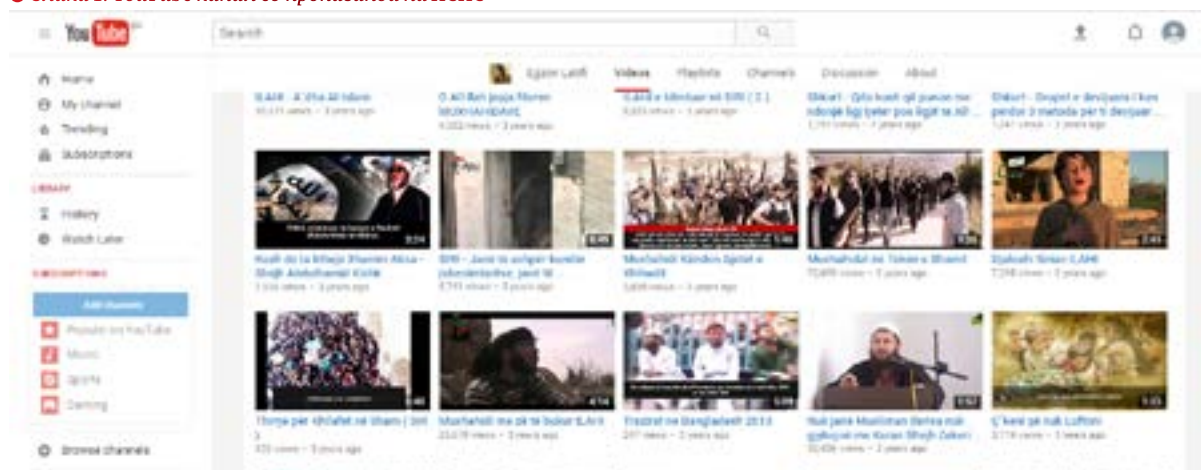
© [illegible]

YouTube

Search

Home
My channel
Trending
Subscriptions

LIBRARY
History
Watch Later

SUBSCRIPTIONS
Add channels
Popular on YouTube
Music
Sports
Gaming

Browse channels

Egzon Latifi Videos Playlists Channels Discussion About

ILAHI - A'sha Al Islam
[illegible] views • 3 years ago

O Allah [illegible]
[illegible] views • 3 years ago

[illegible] SIRI ( 2 )
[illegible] views • 3 years ago

Shkurt - Qito kush gil punon nor ndonje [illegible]
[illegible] views • 3 years ago

Shkurt - Dogjet e devijuara i kan pendor 3 metoda per ti devijuar ...
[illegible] views • 3 years ago

Kush do ta kthejë Xhamin Aksa - Shejh Abdulhamid Kishk
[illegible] views • 3 years ago

SIRI - Janë të sulgen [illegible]
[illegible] views • 3 years ago

Muxhahidi Këndon Itgitat e Xhihadit
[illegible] views • 3 years ago

Muxhahidat me Tekbira Shami
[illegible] views • 3 years ago

Xhihadi Tinian ILAHI
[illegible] views • 3 years ago

Thirrje per Xhihadet në Sham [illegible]
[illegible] views • 3 years ago

Muxhahidi me pi te bukur ILAHI
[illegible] views • 3 years ago

Trazirat ne Bangladesh 2013
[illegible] views • 3 years ago

Nuk janë Muslimani Betma nuk gjykojnë me Kuran Shejh Zakeri
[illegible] views • 3 years ago

Ç'kenë që nuk Luftoni
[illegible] views • 3 years ago